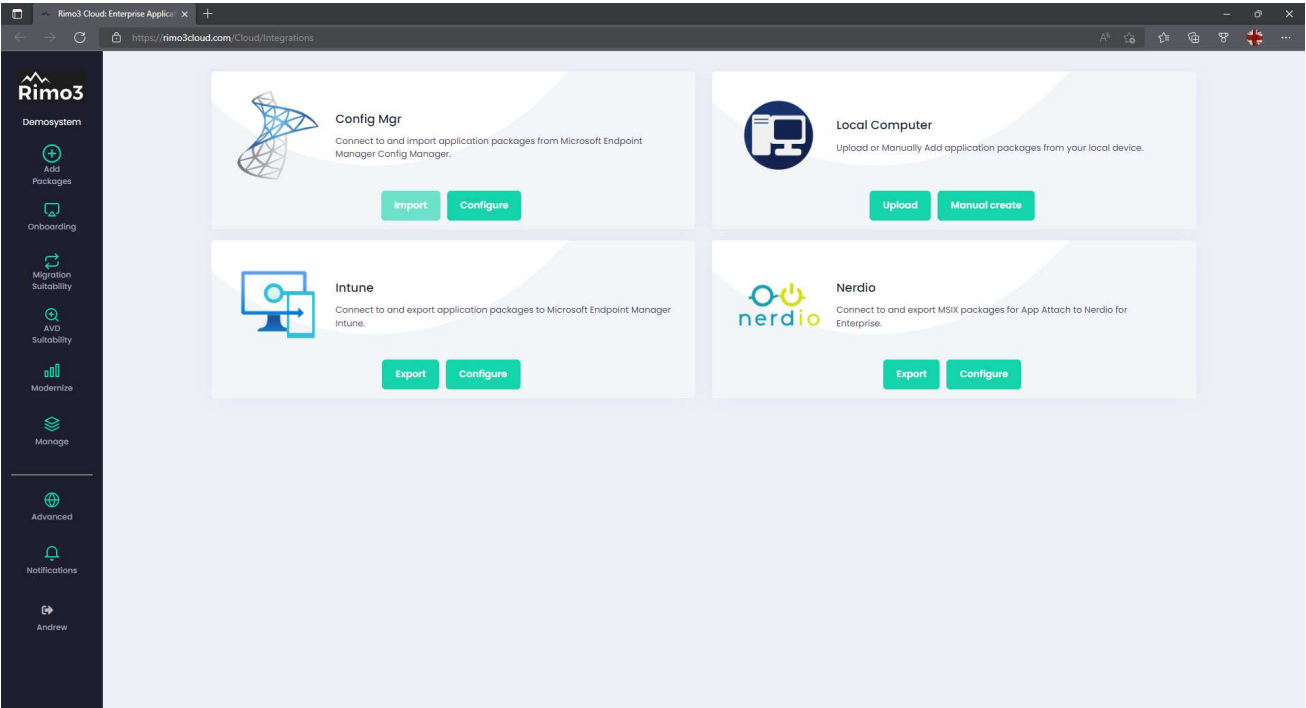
Rimo3 Cloud: Enterprise Applicat ×

https://rimo3cloud.com/Cloud/Integrations

Rimo3

Demosystem

Add Packages

Onboarding

Migration Suitability

AVD Suitability

Modernize

Manage

Advanced

Notifications

Andrew

Config Mgr

Connect to and import application packages from Microsoft Endpoint Manager Config Manager.

Import Configure

Local Computer

Upload or Manually Add application packages from your local device.

Upload Manual create

Intune

Connect to and export application packages to Microsoft Endpoint Manager Intune.

Export Configure

nerdio

Nerdio

Connect to and export MSIX packages for App Attach to Nerdio for Enterprise.

Export Configure